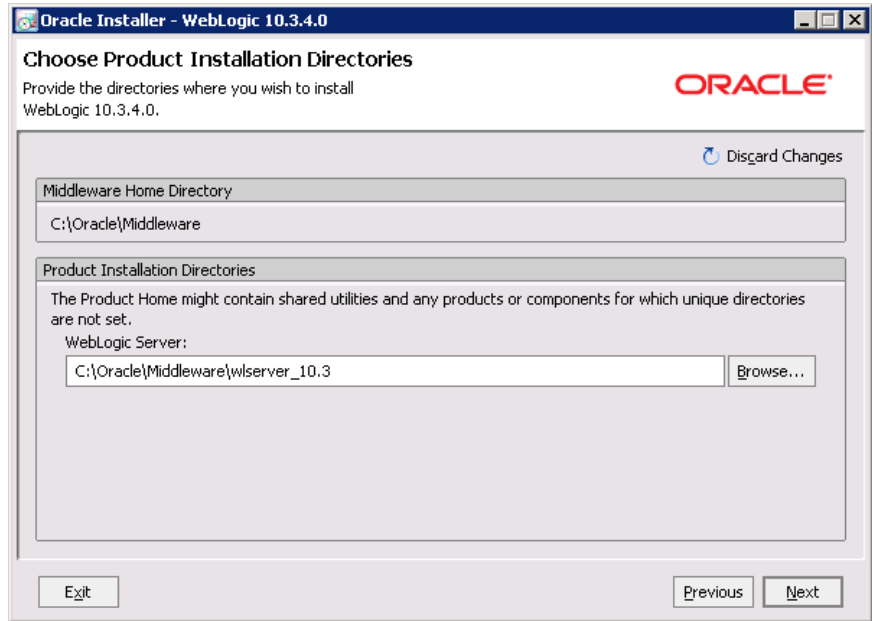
Oracle Installer - WebLogic 10.3.4.0

Choose Product Installation Directories

Provide the directories where you wish to install WebLogic 10.3.4.0.

ORACLE

Discard Changes

Middleware Home Directory

C:\Oracle\Middleware

Product Installation Directories

The Product Home might contain shared utilities and any products or components for which unique directories are not set.

WebLogic Server:

C:\Oracle\Middleware\wlserver_10.3

Browse...

Exit

Previous

Next